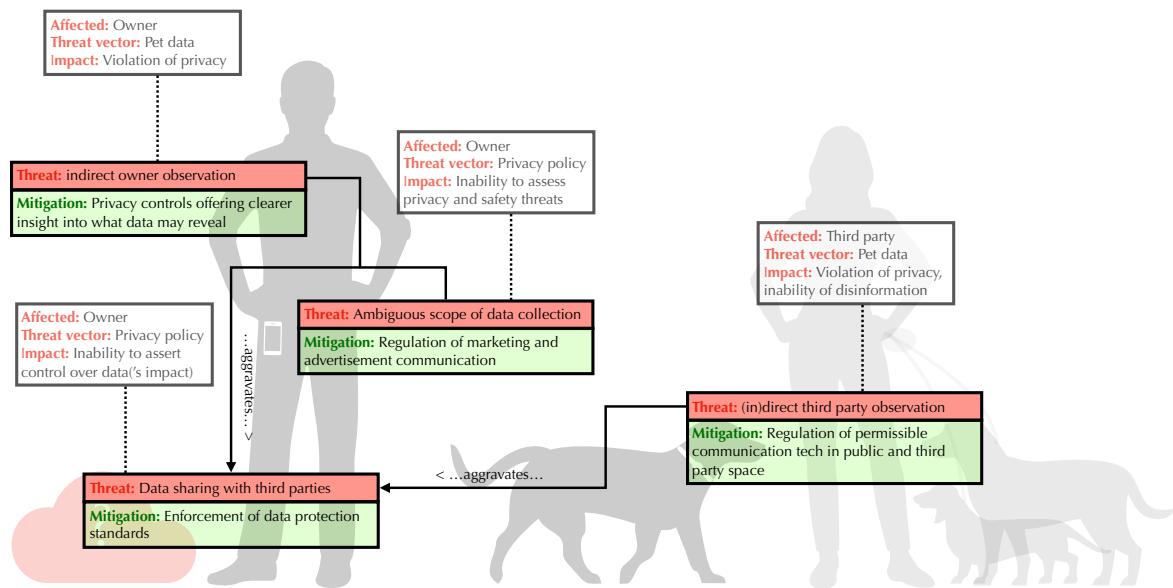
Affected: Owner
Threat vector: Pet data
Impact: Violation of privacy

Threat: indirect owner observation

Mitigation: Privacy controls offering clearer insight into what data may reveal

Affected: Owner
Threat vector: Privacy policy
Impact: Inability to assess privacy and safety threats

Affected: Third party
Threat vector: Pet data
Impact: Violation of privacy, inability of disinformation

Affected: Owner
Threat vector: Privacy policy
Impact: Inability to assert control over data('s impact)

Threat: Ambiguous scope of data collection

Mitigation: Regulation of marketing and advertisement communication

...aggravates... >

Threat: (in)direct third party observation

Mitigation: Regulation of permissible communication tech in public and third party space

< ...aggravates...

Threat: Data sharing with third parties

Mitigation: Enforcement of data protection standards